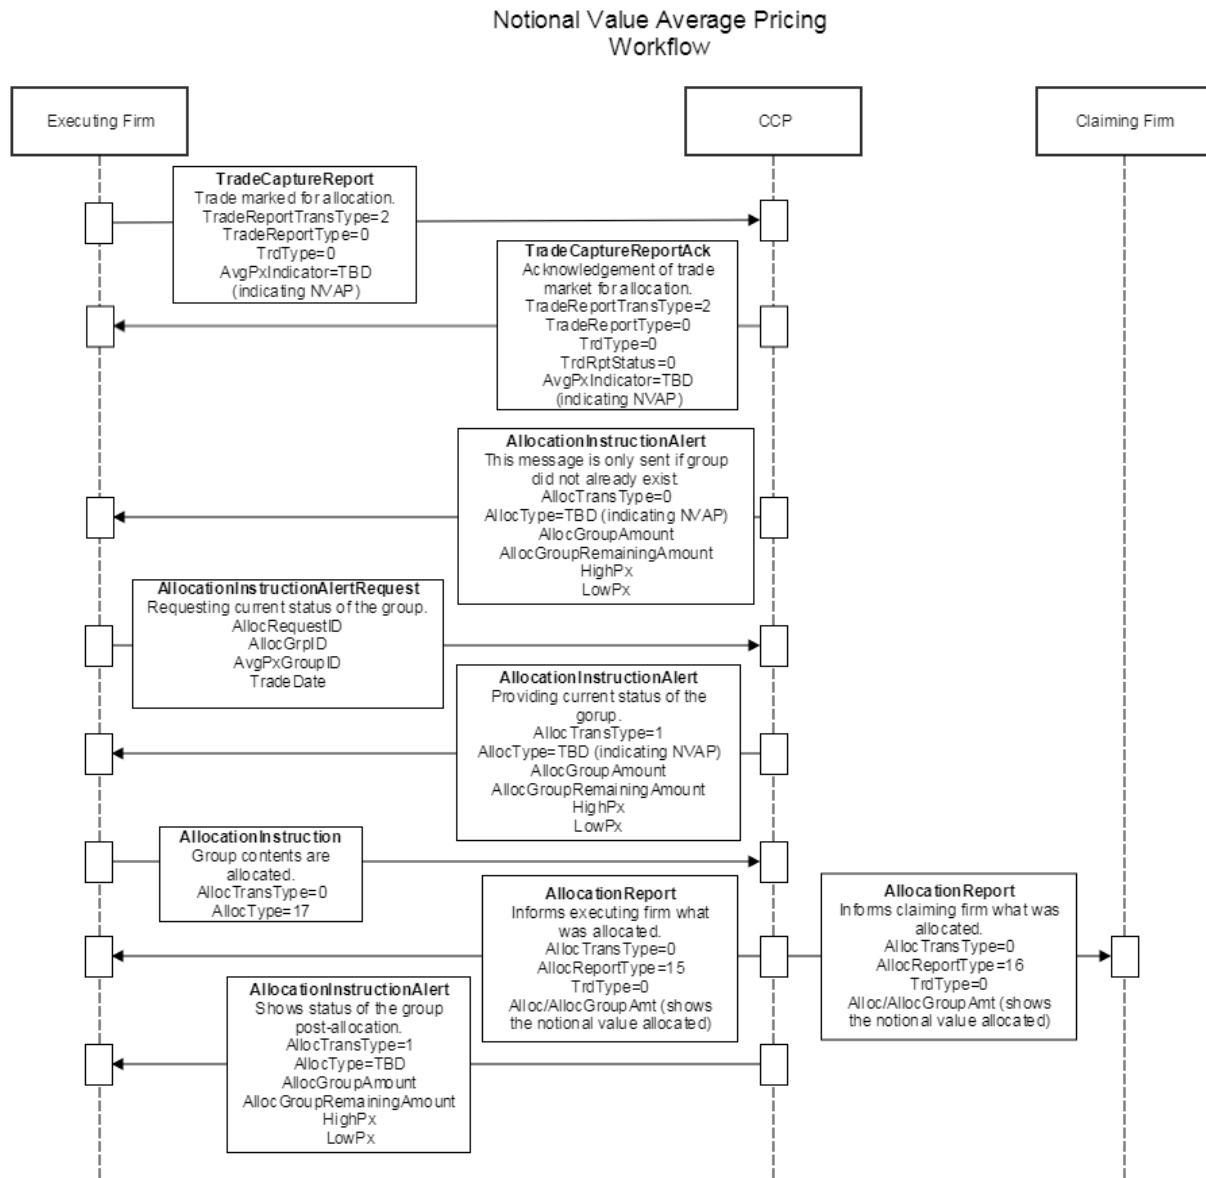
Notional Value Average Pricing Workflow

Executing Firm

CCP

Claiming Firm

TradeCaptureReport
Trade marked for allocation.
TradeReportTransType=2
TradeReportType=0
TrdType=0
AvgPxIndicator=TBD
(indicating NVAP)

TradeCaptureReportAck
Acknowledgement of trade market for allocation.
TradeReportTransType=2
TradeReportType=0
TrdType=0
TrdRptStatus=0
AvgPxIndicator=TBD
(indicating NVAP)

AllocationInstructionAlert
This message is only sent if group did not already exist.
AllocTransType=0
AllocType=TBD (indicating NVAP)
AllocGroupAmount
AllocGroupRemainingAmount
HighPx
LowPx

AllocationInstructionAlertRequest
Requesting current status of the group.
AllocRequestID
AllocGrpID
AvgPxGroupID
TradeDate

AllocationInstructionAlert
Providing current status of the gorup.
AllocTransType=1
AllocType=TBD (indicating NVAP)
AllocGroupAmount
AllocGroupRemainingAmount
HighPx
LowPx

AllocationInstruction
Group contents are allocated.
AllocTransType=0
AllocType=17

AllocationReport
Informs executing firm what was allocated.
AllocTransType=0
AllocReportType=15
TrdType=0
Alloc/AllocGroupAmt (shows the notional value allocated)

AllocationReport
Informs claiming firm what was allocated.
AllocTransType=0
AllocReportType=16
TrdType=0
Alloc/AllocGroupAmt (shows the notional value allocated)

AllocationInstructionAlert
Shows status of the group post-allocation.
AllocTransType=1
AllocType=TBD
AllocGroupAmount
AllocGroupRemainingAmount
HighPx
LowPx